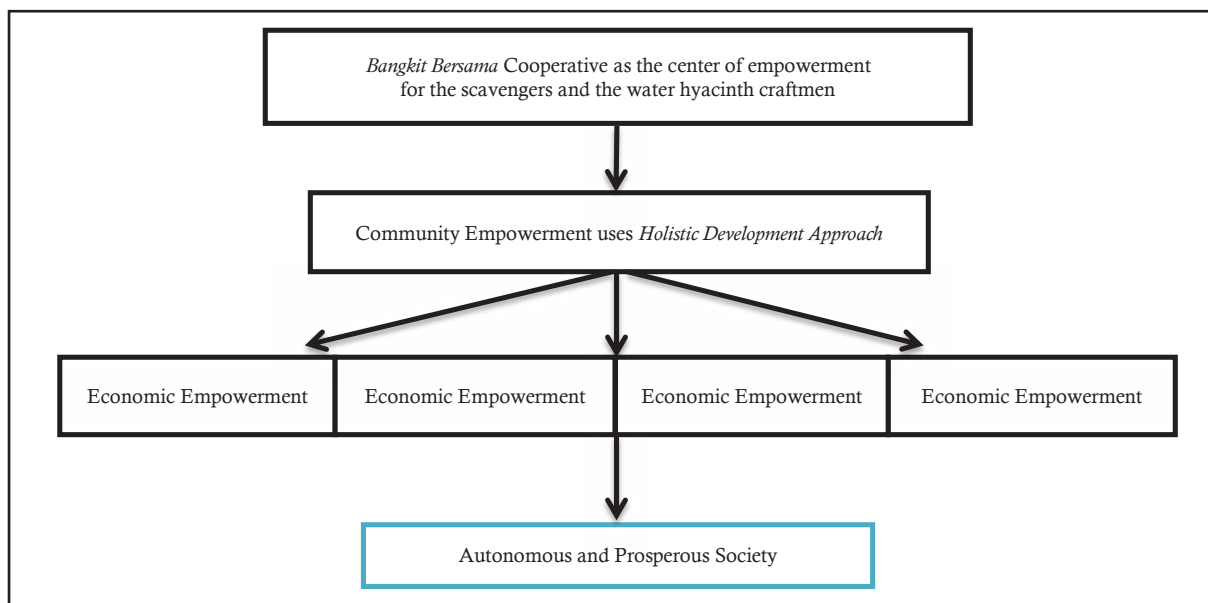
*Bangkit Bersama* Cooperative as the center of empowerment for the scavengers and the water hyacinth craftmen

Community Empowerment uses *Holistic Development Approach*

Economic Empowerment

Economic Empowerment

Economic Empowerment

Economic Empowerment

Autonomous and Prosperous Society